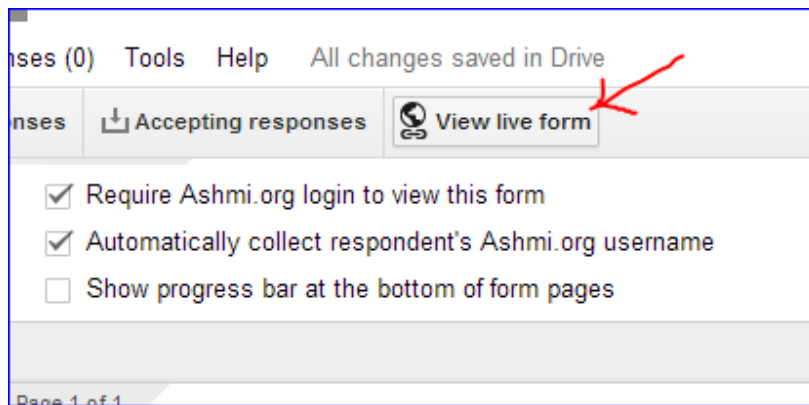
nses (0) Tools Help All changes saved in Drive

onses Accepting responses View live form

Require Ashmi.org login to view this form

Automatically collect respondent's Ashmi.org username

Show progress bar at the bottom of form pages

Page 1 of 1